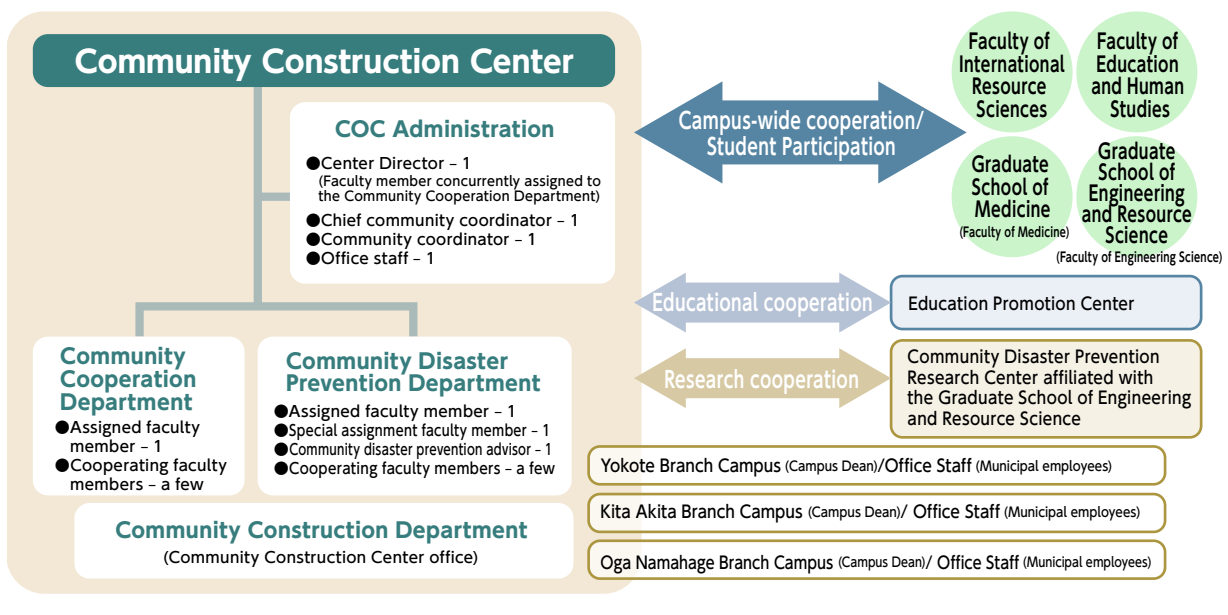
Community Construction Center

COC Administration

●Center Director – 1
(Faculty member concurrently assigned to the Community Cooperation Department)
●Chief community coordinator – 1
●Community coordinator – 1
●Office staff – 1

Community Cooperation Department
●Assigned faculty member – 1
●Cooperating faculty members – a few

Community Disaster Prevention Department
●Assigned faculty member – 1
●Special assignment faculty member – 1
●Community disaster prevention advisor – 1
●Cooperating faculty members – a few

Community Construction Department
(Community Construction Center office)

Campus-wide cooperation/ Student Participation

Faculty of International Resource Sciences

Faculty of Education and Human Studies

Graduate School of Medicine
(Faculty of Medicine)

Graduate School of Engineering and Resource Science
(Faculty of Engineering Science)

Educational cooperation

Education Promotion Center

Research cooperation

Community Disaster Prevention Research Center affiliated with the Graduate School of Engineering and Resource Science

Yokote Branch Campus (Campus Dean)/Office Staff (Municipal employees)

Kita Akita Branch Campus (Campus Dean)/ Office Staff (Municipal employees)

Oga Namahage Branch Campus (Campus Dean)/ Office Staff (Municipal employees)